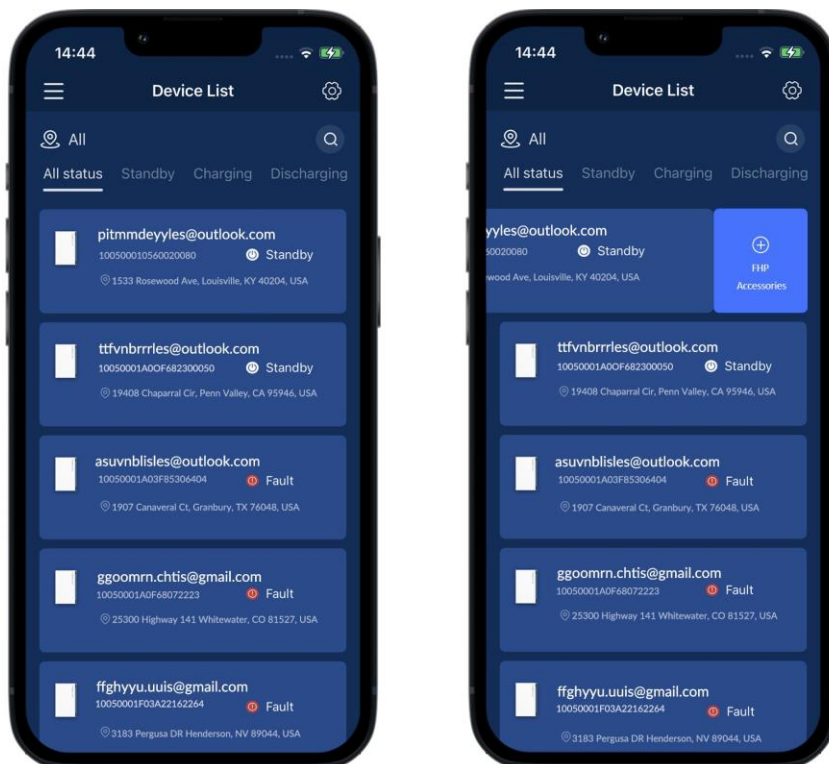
14:44

Device List

All

All status Standby Charging Discharging

pitmmdeyyles@outlook.com
100500010560020080 Standby
1533 Rosewood Ave, Louisville, KY 40204, USA

ttfvnbrrrles@outlook.com
10050001A0OF682300050 Standby
19408 Chaparral Cir, Penn Valley, CA 95946, USA

asuvnblisles@outlook.com
10050001A03F85306404 Fault
1907 Canaveral Ct, Granbury, TX 76048, USA

ggoomrn.chtis@gmail.com
10050001A0F68072223 Fault
25300 Highway 141 Whitewater, CO 81527, USA

ffghyyu.uuis@gmail.com
10050001F03A22162264 Fault
3183 Pergusa DR Henderson, NV 89044, USA

14:44

Device List

All

All status Standby Charging Discharging

yyles@outlook.com
60020080 Standby
wood Ave, Louisville, KY 40204, USA

FHP Accessories

ttfvnbrrrles@outlook.com
10050001A0OF682300050 Standby
19408 Chaparral Cir, Penn Valley, CA 95946, USA

asuvnblisles@outlook.com
10050001A03F85306404 Fault
1907 Canaveral Ct, Granbury, TX 76048, USA

ggoomrn.chtis@gmail.com
10050001A0F68072223 Fault
25300 Highway 141 Whitewater, CO 81527, USA

ffghyyu.uuis@gmail.com
10050001F03A22162264 Fault
3183 Pergusa DR Henderson, NV 89044, USA